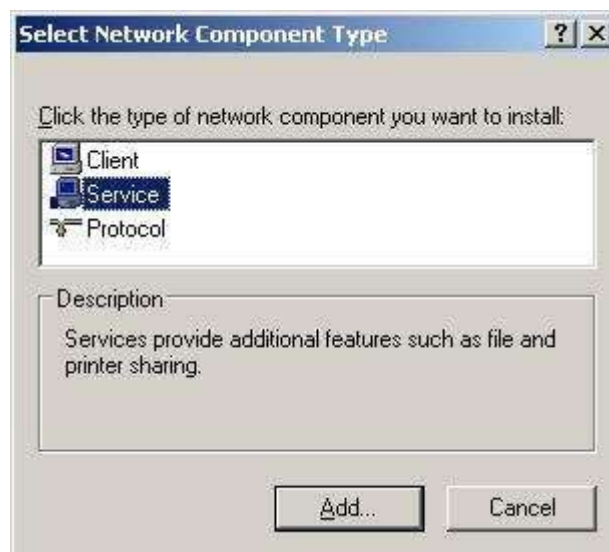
Select Network Component Type

?

X

Click the type of network component you want to install:

Client

Service

Protocol

Description

Services provide additional features such as file and printer sharing.

Add...

Cancel